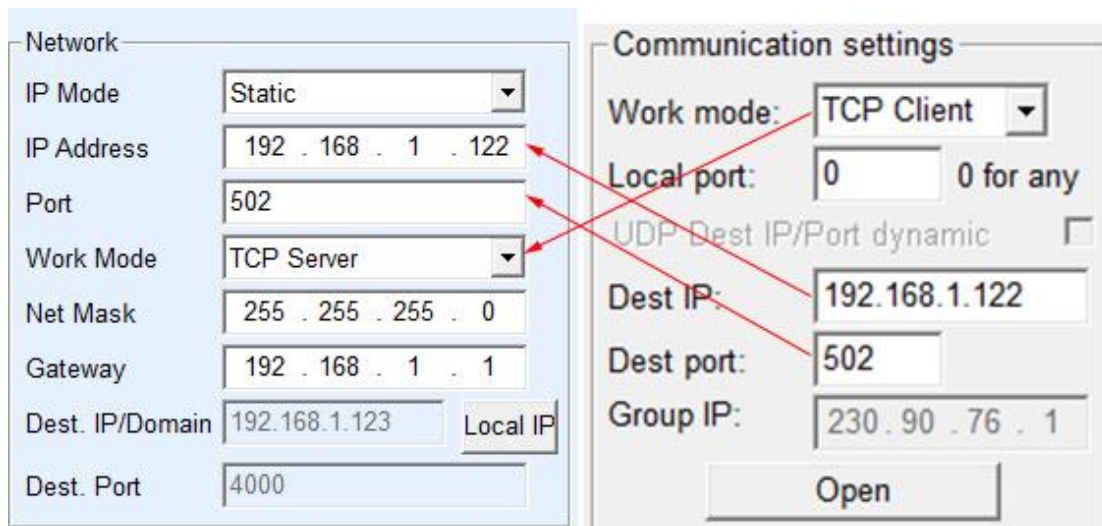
Network

IP Mode Static

IP Address 192 . 168 . 1 . 122

Port 502

Work Mode TCP Server

Net Mask 255 . 255 . 255 . 0

Gateway 192 . 168 . 1 . 1

Dest. IP/Domain 192.168.1.123 Local IP

Dest. Port 4000

Communication settings

Work mode: TCP Client

Local port: 0 0 for any

UDP Dest IP/Port dynamic

Dest IP: 192.168.1.122

Dest port: 502

Group IP: 230 . 90 . 76 . 1

Open